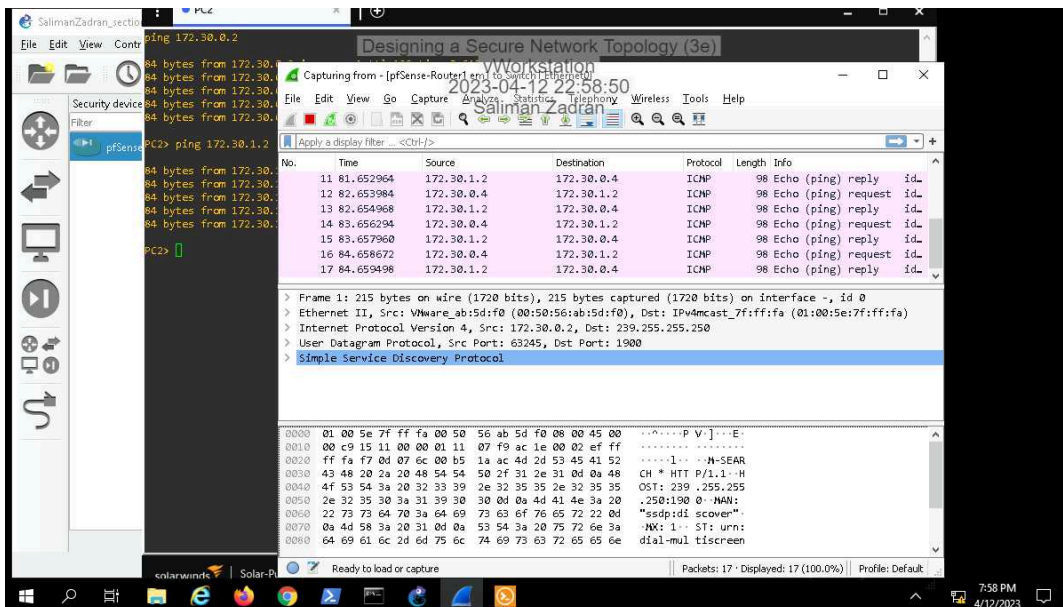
SalimanZadran_sectio

PC2

File Edit View Contr

Security device

Filter

pfSense

ping 172.30.0.2

84 bytes from 172.30.
84 bytes from 172.30.
84 bytes from 172.30.
84 bytes from 172.30.
84 bytes from 172.30.

PC2> ping 172.30.1.2

84 bytes from 172.30.
84 bytes from 172.30.
84 bytes from 172.30.
84 bytes from 172.30.
84 bytes from 172.30.

PC2>

Designing a Secure Network Topology (3e)

vWorkstation
2023-04-12 22:58:50
Saliman Zadran

Capturing from - [pfSense-Router1 em1 to Switch1 Ethernet0]

File Edit View Go Capture Analyze Statistics Telephony Wireless Tools Help

Apply a display filter ... <Ctrl-/>

| No. | Time | Source | Destination | Protocol | Length | Info |
|---|---|---|---|---|---|---|
| 11 | 81.652964 | 172.30.1.2 | 172.30.0.4 | ICMP | 98 | Echo (ping) reply id… |
| 12 | 82.653984 | 172.30.0.4 | 172.30.1.2 | ICMP | 98 | Echo (ping) request id… |
| 13 | 82.654968 | 172.30.1.2 | 172.30.0.4 | ICMP | 98 | Echo (ping) reply id… |
| 14 | 83.656294 | 172.30.0.4 | 172.30.1.2 | ICMP | 98 | Echo (ping) request id… |
| 15 | 83.657960 | 172.30.1.2 | 172.30.0.4 | ICMP | 98 | Echo (ping) reply id… |
| 16 | 84.658672 | 172.30.0.4 | 172.30.1.2 | ICMP | 98 | Echo (ping) request id… |
| 17 | 84.659498 | 172.30.1.2 | 172.30.0.4 | ICMP | 98 | Echo (ping) reply id… |

> Frame 1: 215 bytes on wire (1720 bits), 215 bytes captured (1720 bits) on interface -, id 0
> Ethernet II, Src: VMware_ab:5d:f0 (00:50:56:ab:5d:f0), Dst: IPv4mcast_7f:ff:fa (01:00:5e:7f:ff:fa)
> Internet Protocol Version 4, Src: 172.30.0.2, Dst: 239.255.255.250
> User Datagram Protocol, Src Port: 63245, Dst Port: 1900
> Simple Service Discovery Protocol

0000 01 00 5e 7f ff fa 00 50 56 ab 5d f0 08 00 45 00 ··^·····P V·]···E·
0010 00 c9 15 11 00 00 01 11 07 f9 ac 1e 00 02 ef ff ········ ········
0020 ff fa f7 0d 07 6c 00 b5 1a ac 4d 2d 53 45 41 52 ·····l·· ··M-SEAR
0030 43 48 20 2a 20 48 54 54 50 2f 31 2e 31 0d 0a 48 CH * HTT P/1.1··H
0040 4f 53 54 3a 20 32 33 39 2e 32 35 35 2e 32 35 35 OST: 239 .255.255
0050 2e 32 35 30 3a 31 39 30 30 0d 0a 4d 41 4e 3a 20 .250:190 0··MAN:
0060 22 73 73 64 70 3a 64 69 73 63 6f 76 65 72 22 0d "ssdp:di scover"·
0070 0a 4d 58 3a 20 31 0d 0a 53 54 3a 20 75 72 6e 3a ·MX: 1·· ST: urn:
0080 64 69 61 6c 2d 6d 75 6c 74 69 73 63 72 65 65 6e dial-mul tiscreen

Ready to load or capture

Packets: 17 · Displayed: 17 (100.0%) | Profile: Default

solarwinds | Solar-P

7:58 PM
4/12/2023